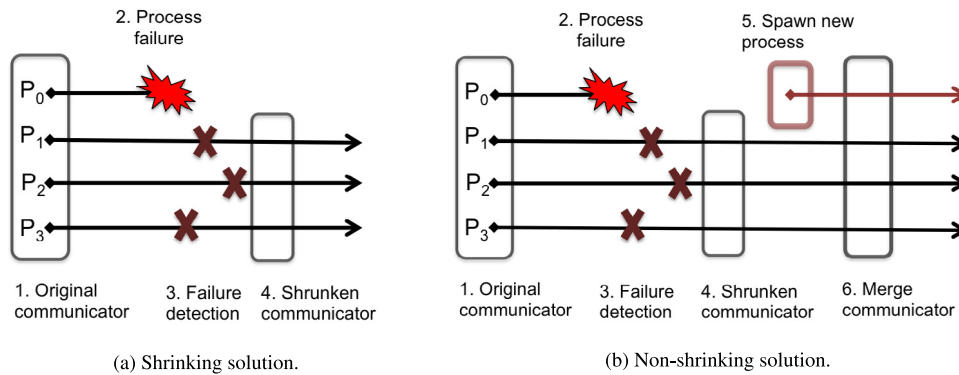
2. Process failure

$P_0$

$P_1$

$P_2$

$P_3$

1. Original communicator

3. Failure detection

4. Shrunken communicator

(a) Shrinking solution.

2. Process failure

5. Spawn new process

$P_0$

$P_1$

$P_2$

$P_3$

1. Original communicator

3. Failure detection

4. Shrunken communicator

6. Merge communicator

(b) Non-shrinking solution.